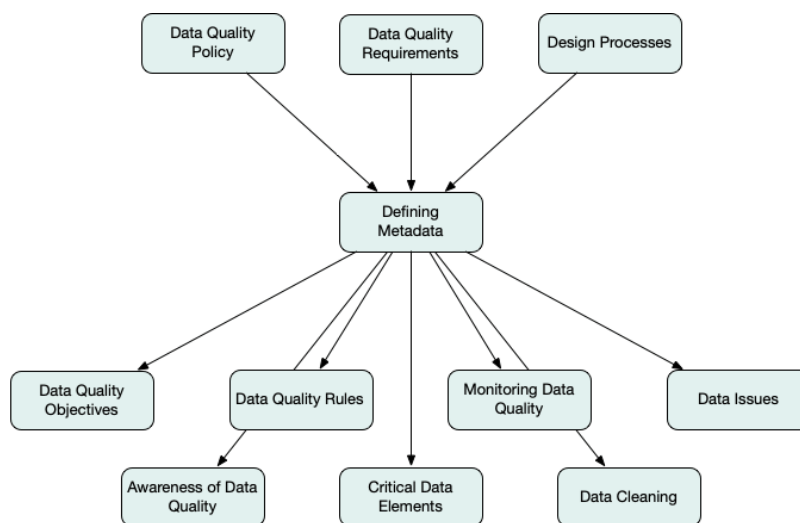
Data Quality Policy

Data Quality Requirements

Design Processes

Defining Metadata

Data Quality Objectives

Data Quality Rules

Monitoring Data Quality

Data Issues

Awareness of Data Quality

Critical Data Elements

Data Cleaning